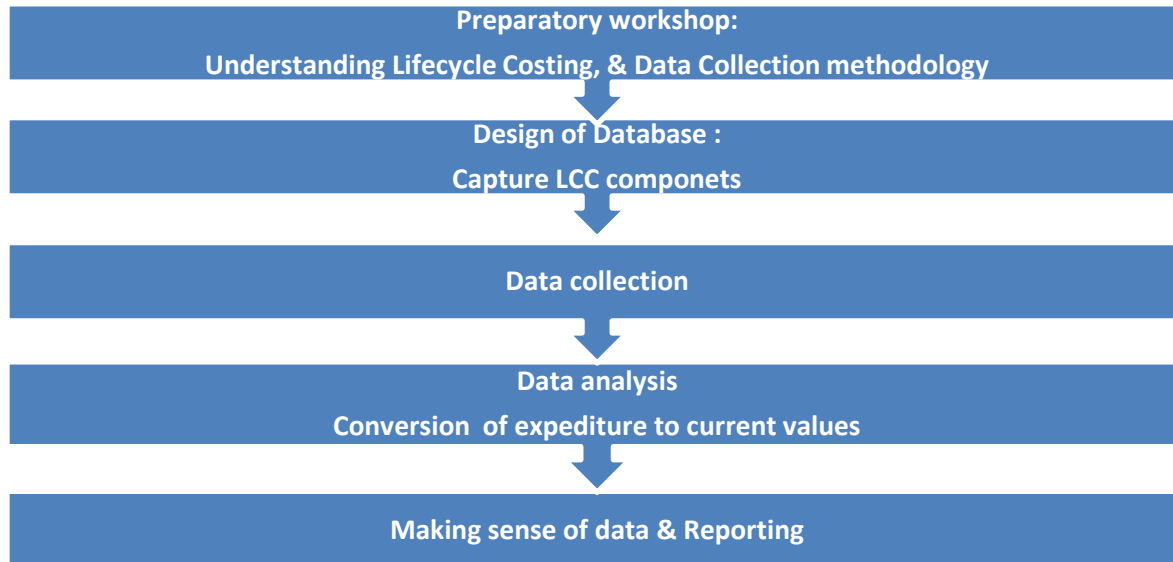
Preparatory workshop:
Understanding Lifecycle Costing, & Data Collection methodology

Design of Database :
Capture LCC componets

Data collection

Data analysis
Conversion of expediture to current values

Making sense of data & Reporting